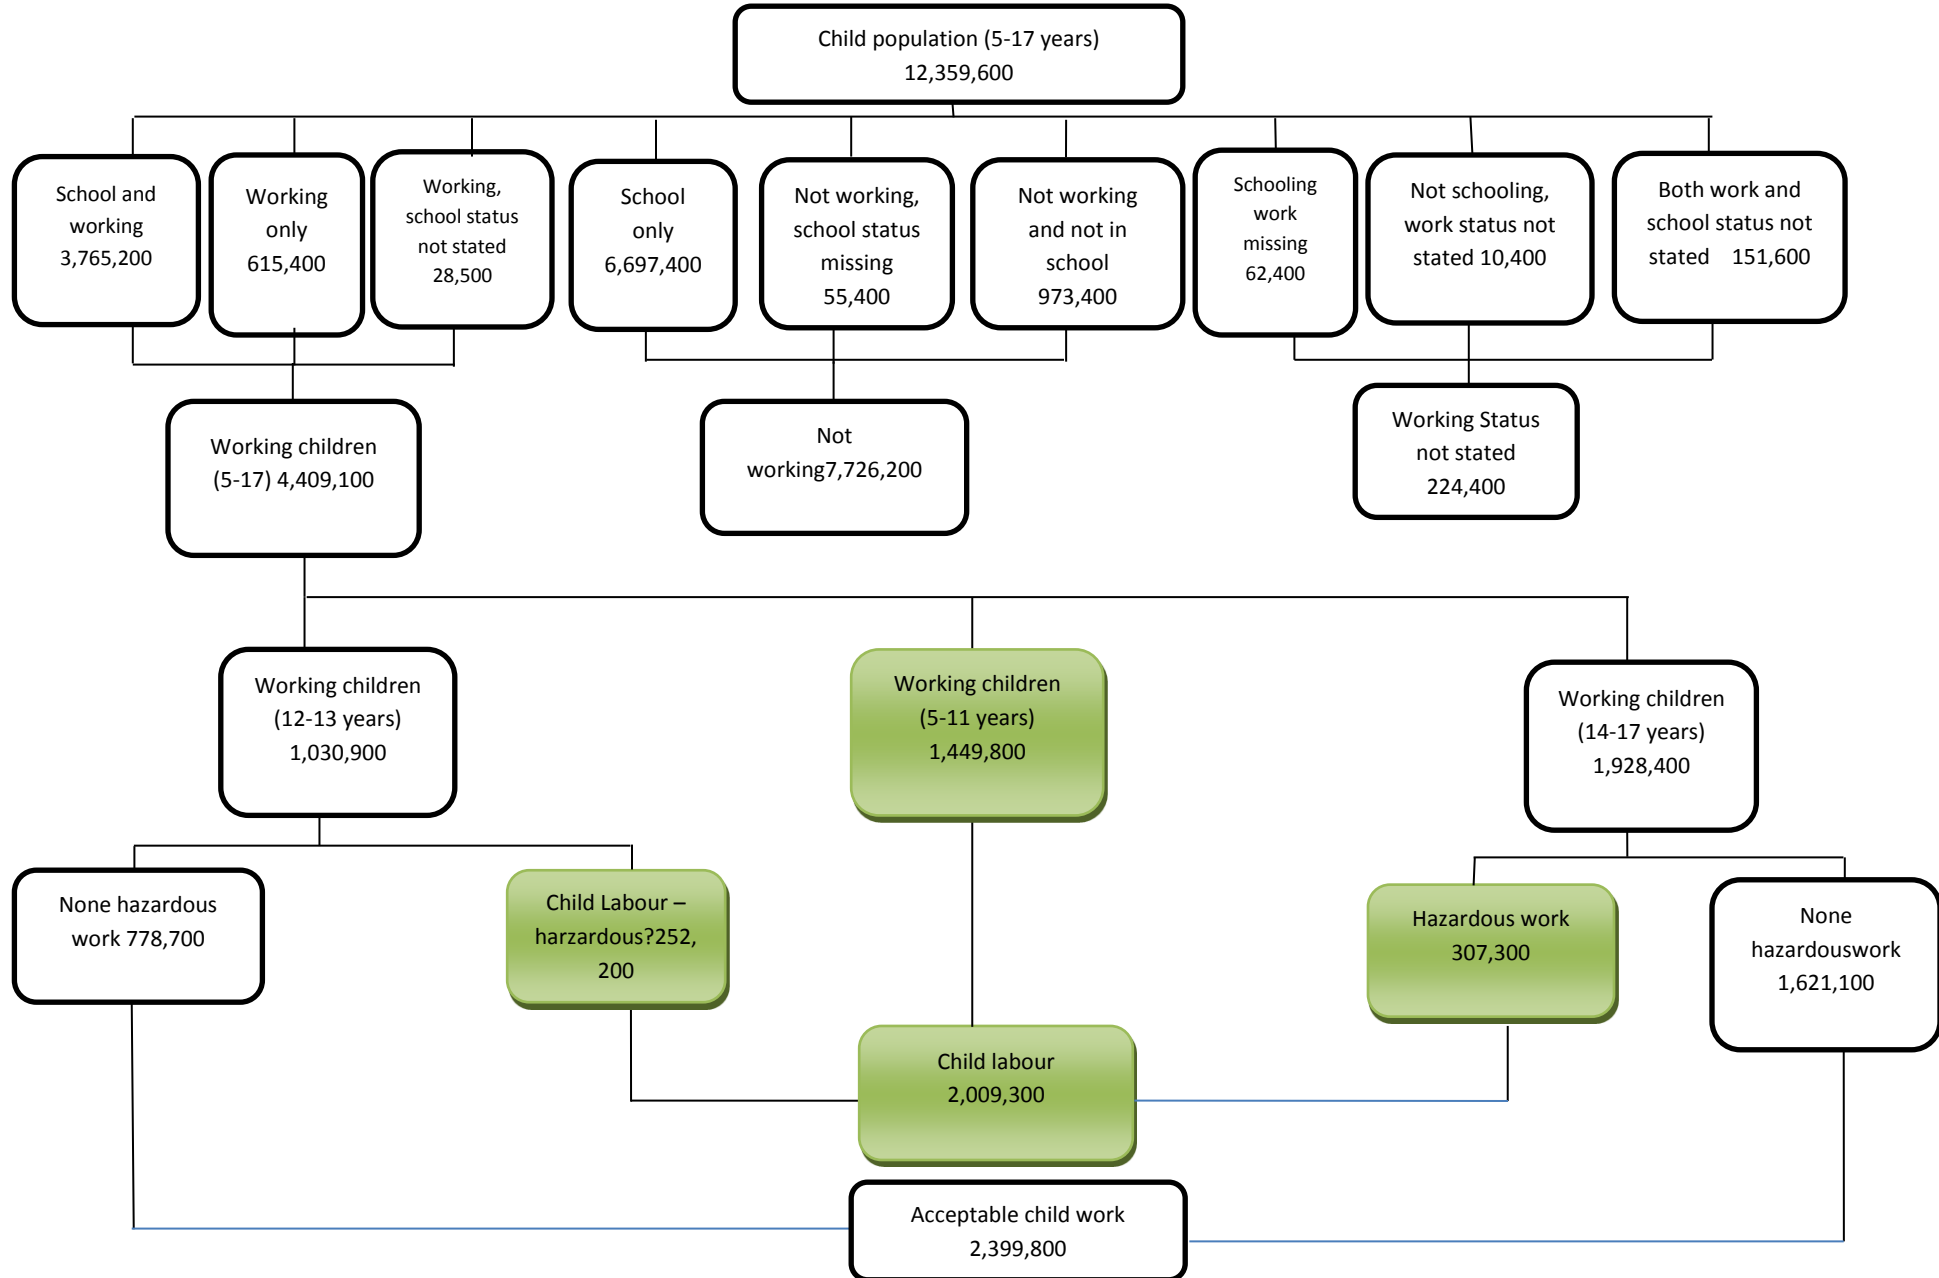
Child population (5-17 years)
12,359,600

School and working 3,765,200

Working only 615,400

Working, school status not stated 28,500

School only 6,697,400

Not working, school status missing 55,400

Not working and not in school 973,400

Schooling work missing 62,400

Not schooling, work status not stated 10,400

Both work and school status not stated 151,600

Working children (5-17) 4,409,100

Not working7,726,200

Working Status not stated 224,400

Working children (12-13 years) 1,030,900

Working children (5-11 years) 1,449,800

Working children (14-17 years) 1,928,400

None hazardous work 778,700

Child Labour – harzardous?252, 200

Hazardous work 307,300

None hazardouswork 1,621,100

Child labour 2,009,300

Acceptable child work 2,399,800